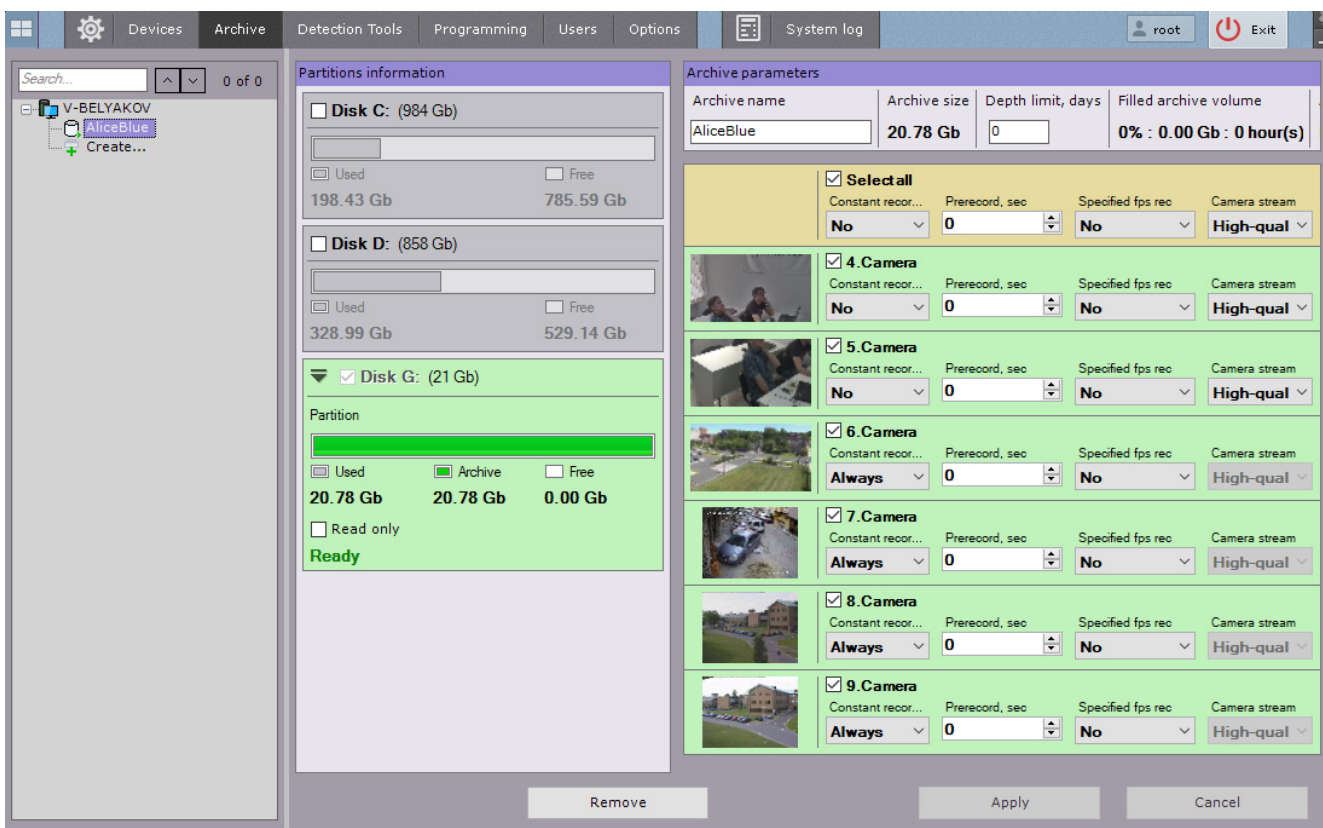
Devices Archive Detection Tools Programming Users Options System log root Exit

Search... 0 of 0
V-BELYAKOV
AliceBlue
Create...

Partitions information

Disk C: (984 Gb)
Used Free
198.43 Gb 785.59 Gb

Disk D: (858 Gb)
Used Free
328.99 Gb 529.14 Gb

Disk G: (21 Gb)
Partition
Used Archive Free
20.78 Gb 20.78 Gb 0.00 Gb
Read only
Ready

Archive parameters

| Archive name | Archive size | Depth limit, days | Filled archive volume |
|---|---|---|---|
| AliceBlue | 20.78 Gb | 0 | 0% : 0.00 Gb : 0 hour(s) |

| | Constant recor... | Prerecord, sec | Specified fps rec | Camera stream |
|---|---|---|---|---|
| Select all | No | 0 | No | High-qual |
| 4.Camera | No | 0 | No | High-qual |
| 5.Camera | No | 0 | No | High-qual |
| 6.Camera | Always | 0 | No | High-qual |
| 7.Camera | Always | 0 | No | High-qual |
| 8.Camera | Always | 0 | No | High-qual |
| 9.Camera | Always | 0 | No | High-qual |

Remove Apply Cancel